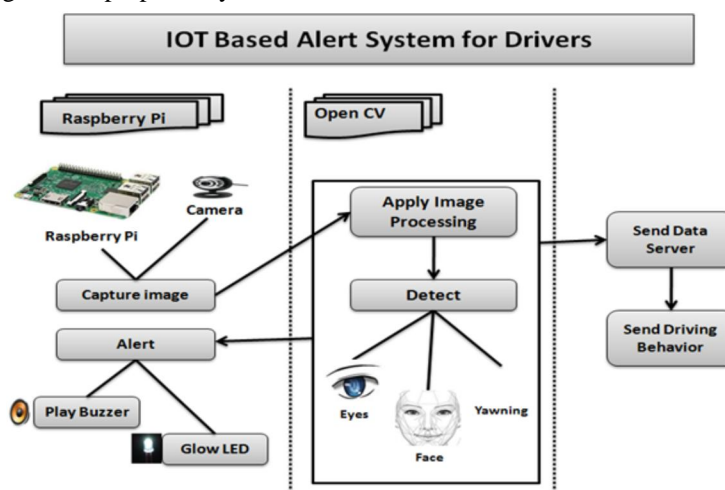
IOT Based Alert System for Drivers

Raspberry Pi

Raspberry Pi

Camera

Capture image

Alert

Play Buzzer

Glow LED

Open CV

Apply Image Processing

Detect

Eyes

Face

Yawning

Send Data Server

Send Driving Behavior